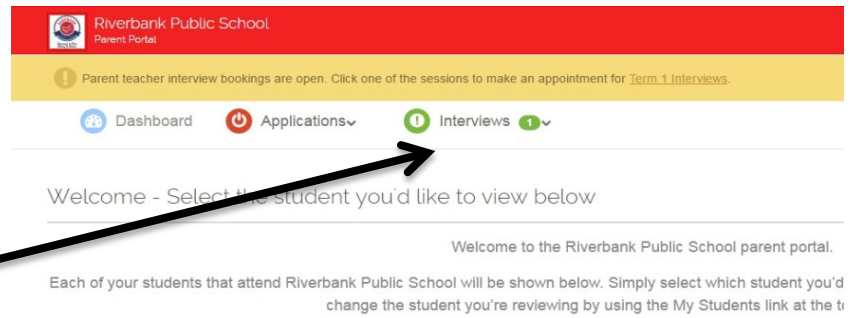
Riverbank Public School
Parent Portal

Parent teacher interview bookings are open. Click one of the sessions to make an appointment for Term 1 Interviews.

Dashboard Applications Interviews 1

Welcome - Select the student you'd like to view below

Welcome to the Riverbank Public School parent portal.

Each of your students that attend Riverbank Public School will be shown below. Simply select which student you'd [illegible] change the student you're reviewing by using the My Students link at the t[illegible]